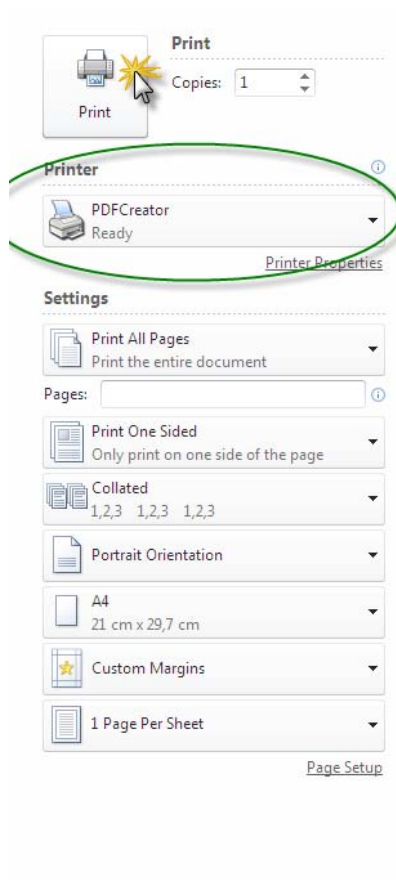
Print

Print

Copies: 1

Printer

PDFCreator
Ready

Printer Properties

Settings

Print All Pages
Print the entire document

Pages:

Print One Sided
Only print on one side of the page

Collated
1,2,3 1,2,3 1,2,3

Portrait Orientation

A4
21 cm x 29,7 cm

Custom Margins

1 Page Per Sheet

Page Setup